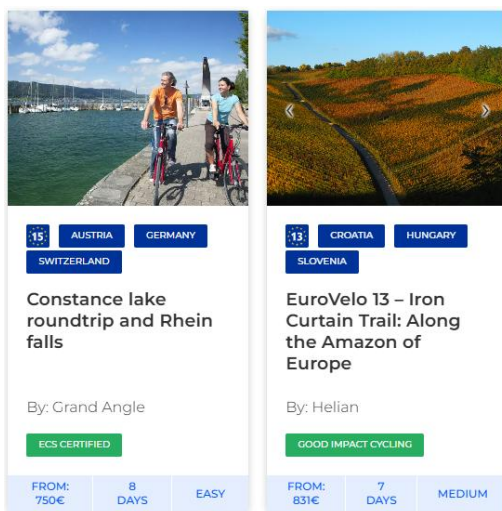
15 AUSTRIA GERMANY SWITZERLAND

Constance lake roundtrip and Rhein falls

By: Grand Angle

ECS CERTIFIED

| FROM: 750€ | 8 DAYS | EASY |
|---|---|---|

13 CROATIA HUNGARY SLOVENIA

EuroVelo 13 – Iron Curtain Trail: Along the Amazon of Europe

By: Helian

GOOD IMPACT CYCLING

| FROM: 831€ | 7 DAYS | MEDIUM |
|---|---|---|